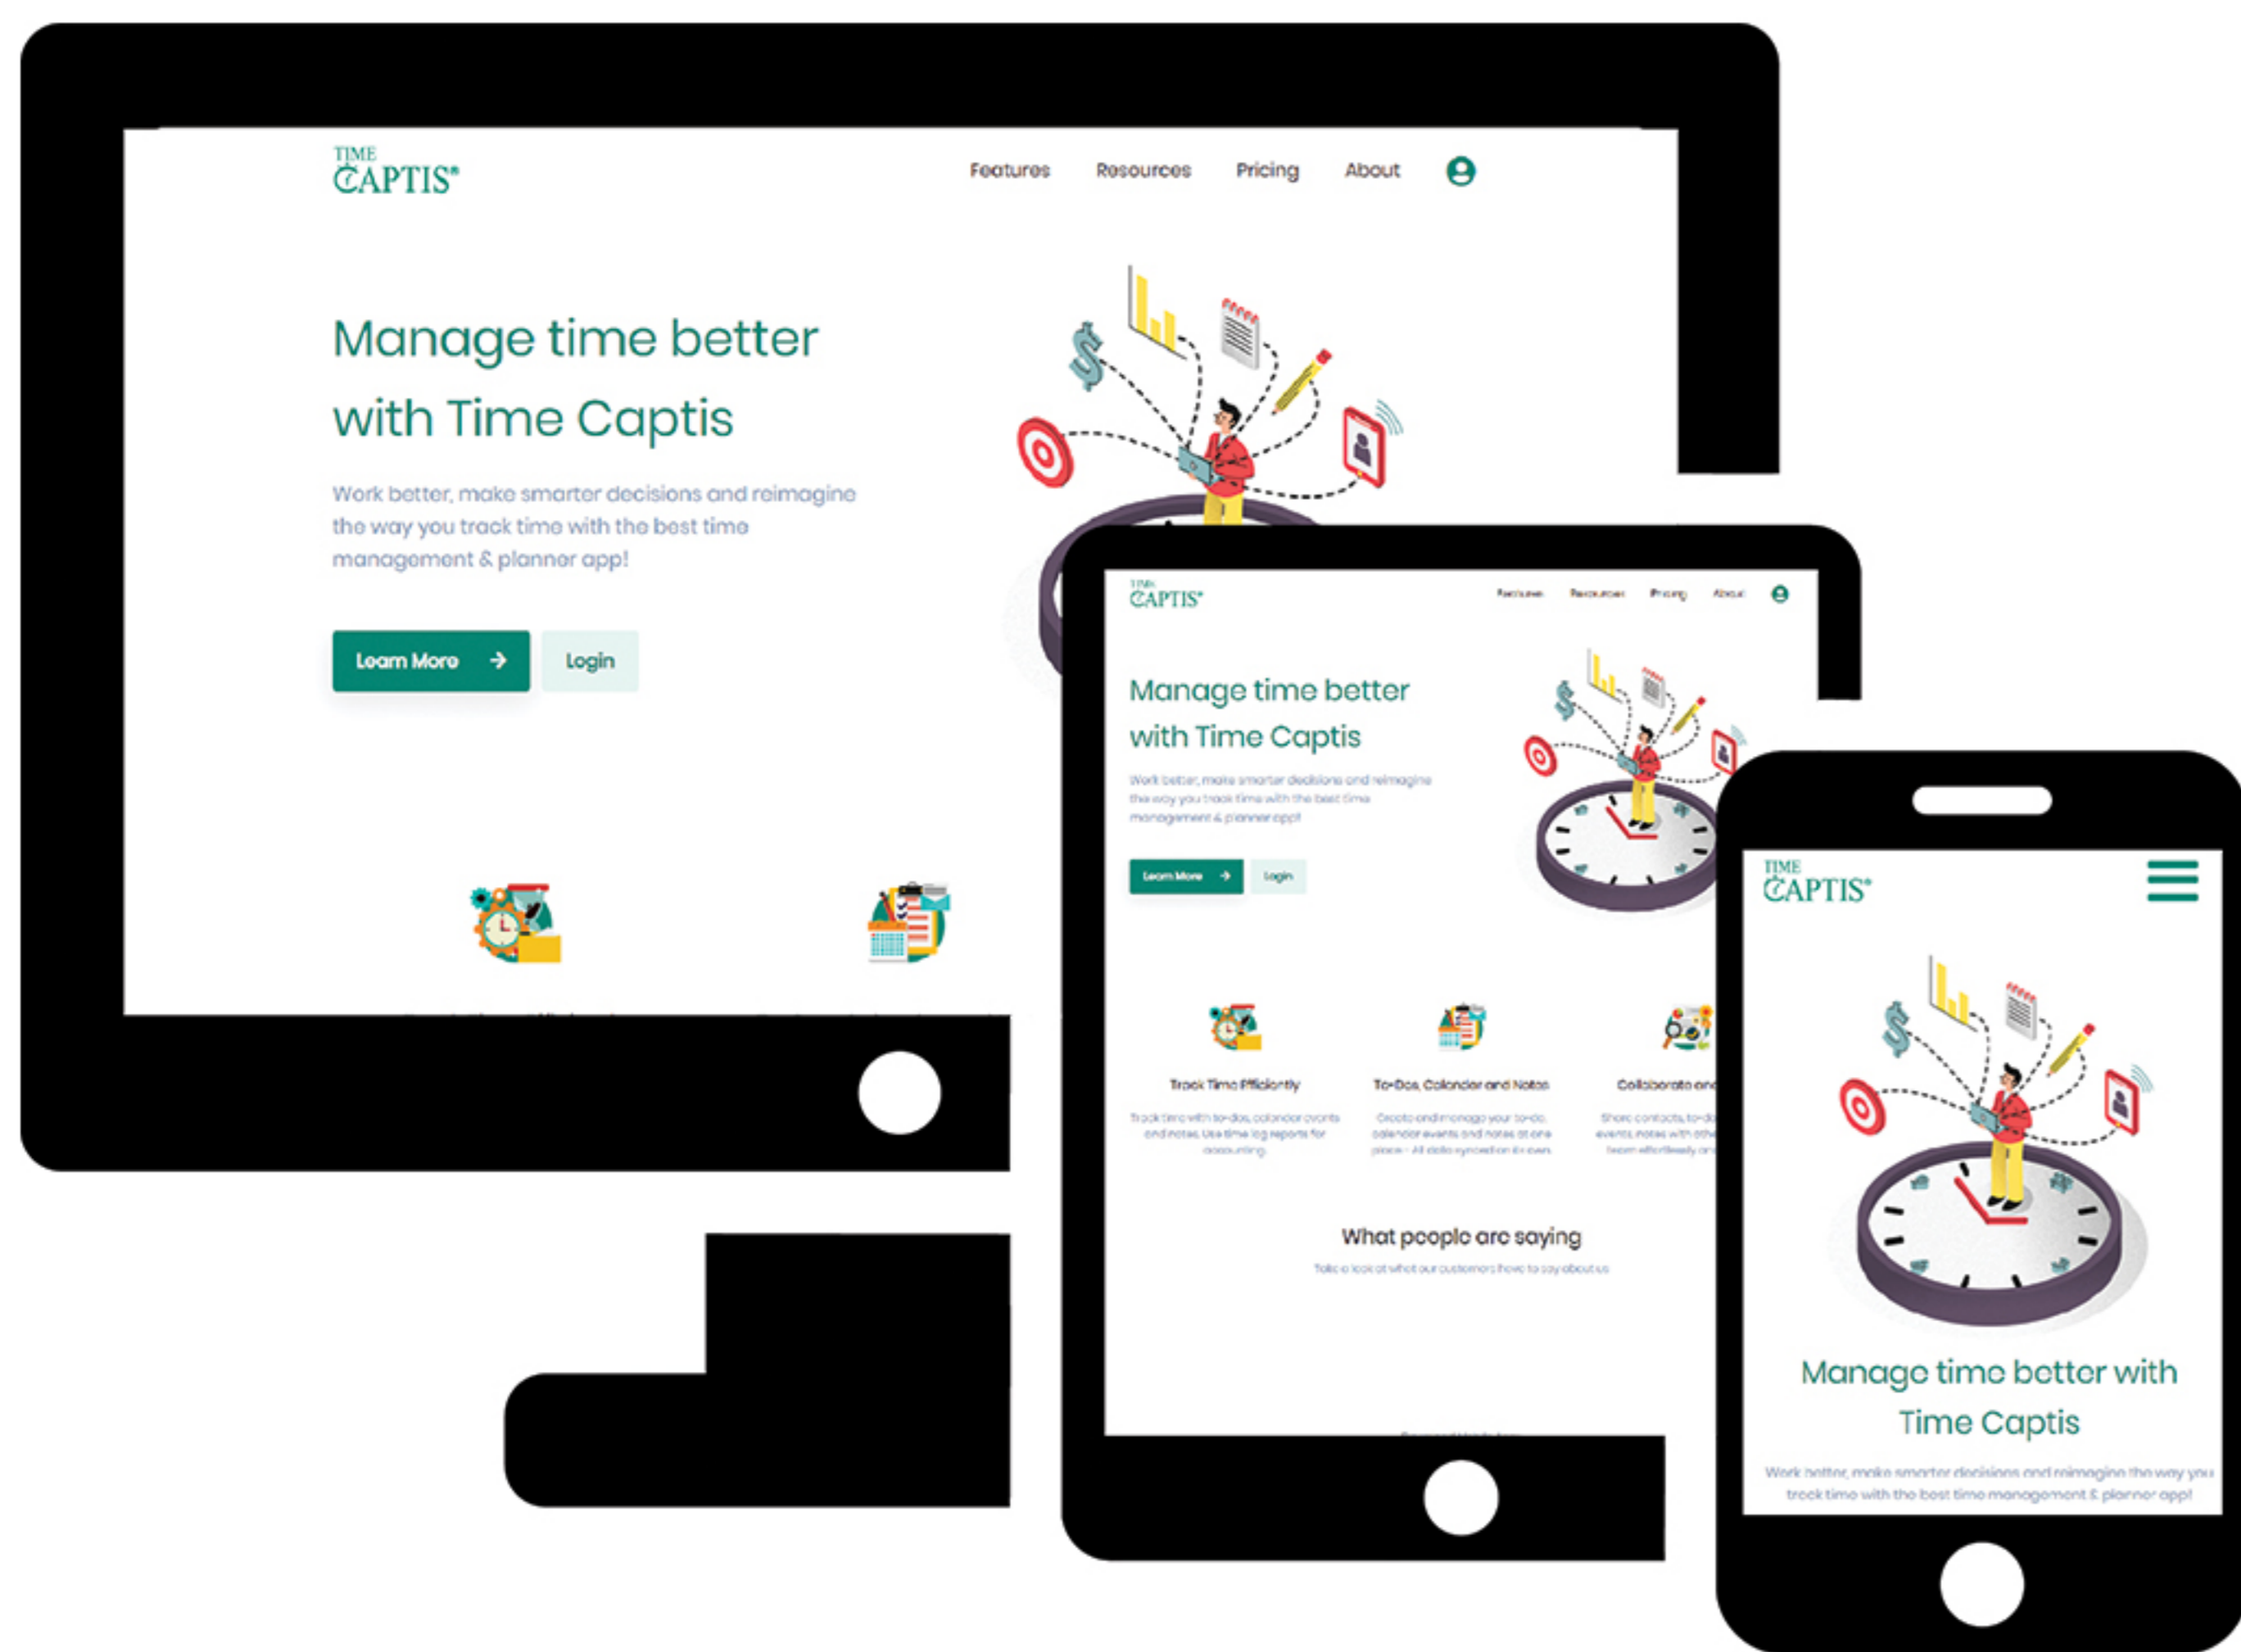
TIME CAPTIS®

Features Resources Pricing About

Manage time better with Time Captis

Work better, make smarter decisions and reimagine the way you track time with the best time management & planner app!

Learn More

Login

TIME CAPTIS®

Features Resources Pricing About

Manage time better with Time Captis

Work better, make smarter decisions and reimagine the way you track time with the best time management & planner app!

Learn More

Login

Track Time Efficiently

Track time with to-dos, calendar events and notes. Use time log reports for accounting.

To-Dos, Calendar and Notes

Create and manage your to-do, calendar events and notes at one place - All data synced on its own.

Collaborate and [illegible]

Share contacts, to-d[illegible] events, notes with oth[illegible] team effortlessly an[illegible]

What people are saying

Take a look at what our customers have to say about us

TIME CAPTIS®

Manage time better with Time Captis

Work better, make smarter decisions and reimagine the way you track time with the best time management & planner app!